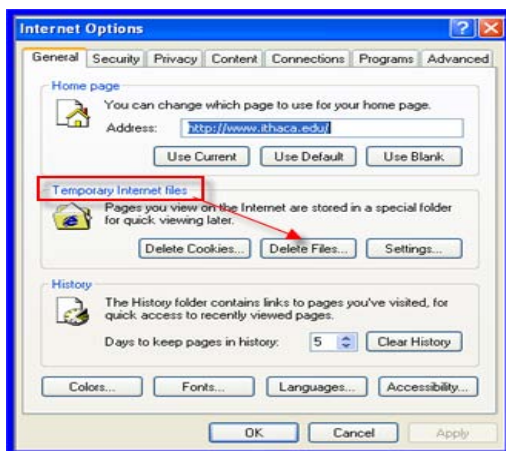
Internet Options

General | Security | Privacy | Content | Connections | Programs | Advanced

Home page

You can change which page to use for your home page.

Address: http://www.ithaca.edu/

Use Current | Use Default | Use Blank

Temporary Internet files

Pages you view on the Internet are stored in a special folder for quick viewing later.

Delete Cookies... | Delete Files... | Settings...

History

The History folder contains links to pages you've visited, for quick access to recently viewed pages.

Days to keep pages in history: 5 | Clear History

Colors... | Fonts... | Languages... | Accessibility...

OK | Cancel | Apply